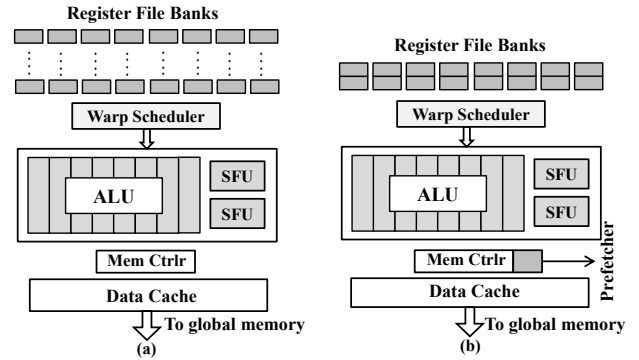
Register File Banks

Warp Scheduler

ALU

SFU

SFU

Mem Ctrlr

Data Cache

To global memory

(a)

Register File Banks

Warp Scheduler

ALU

SFU

SFU

Mem Ctrlr

Prefetcher

Data Cache

To global memory

(b)